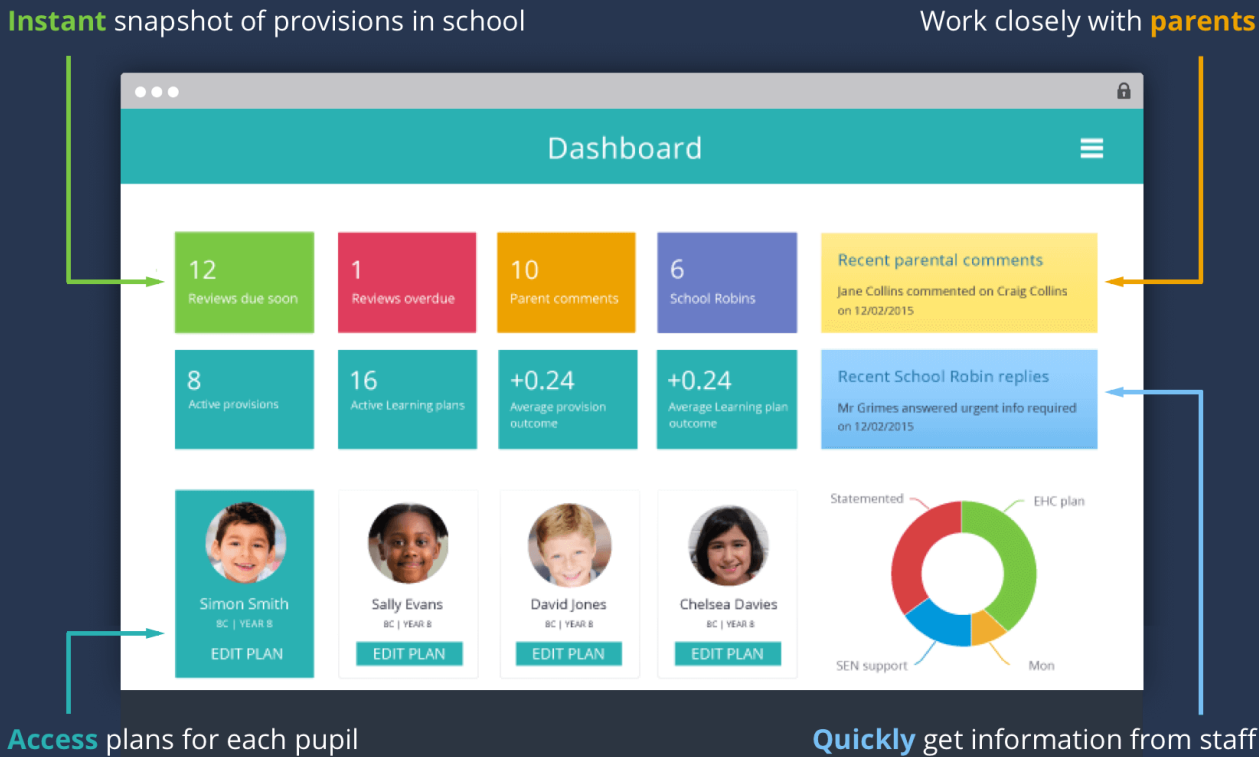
Instant snapshot of provisions in school

Work closely with parents

Dashboard

12
Reviews due soon

1
Reviews overdue

10
Parent comments

6
School Robins

Recent parental comments
Jane Collins commented on Craig Collins on 12/02/2015

8
Active provisions

16
Active Learning plans

+0.24
Average provision outcome

+0.24
Average Learning plan outcome

Recent School Robin replies
Mr Grimes answered urgent info required on 12/02/2015

Simon Smith
BC | YEAR 8
EDIT PLAN

Sally Evans
BC | YEAR 8
EDIT PLAN

David Jones
BC | YEAR 8
EDIT PLAN

Chelsea Davies
BC | YEAR 8
EDIT PLAN

Statemented
EHC plan
SEN support
Mon

Access plans for each pupil

Quickly get information from staff